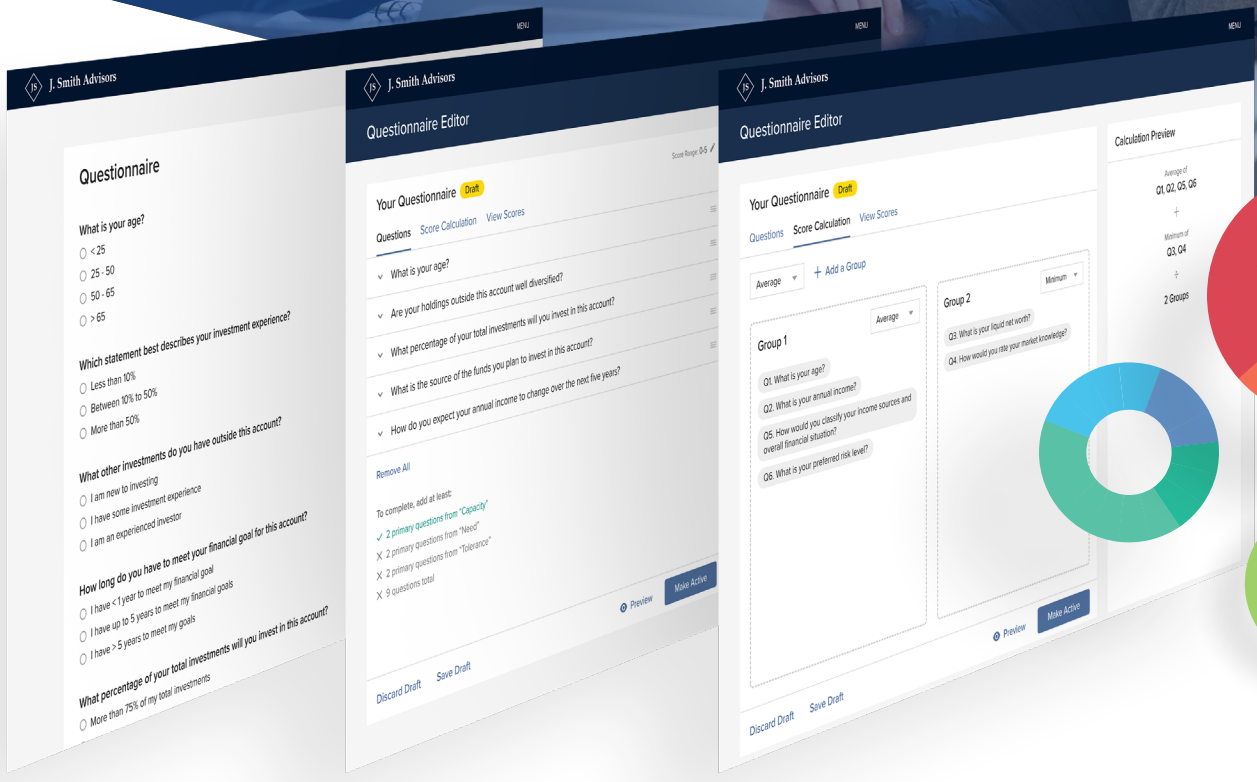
MENU

JS J. Smith Advisors

Questionnaire

What is your age?
< 25
25 - 50
50 - 65
> 65

Which statement best describes your investment experience?
Less than 10%
Between 10% to 50%
More than 50%

What other investments do you have outside this account?
I am new to investing
I have some investment experience
I am an experienced investor

How long do you have to meet your financial goal for this account?
I have < 1 year to meet my financial goal
I have up to 5 years to meet my financial goals
I have > 5 years to meet my goals

What percentage of your total investments will you invest in this account?
More than 75% of my total investments

MENU

JS J. Smith Advisors

Questionnaire Editor

Score Range: 0-5

Your Questionnaire Draft

Questions Score Calculation View Scores

What is your age?
Are your holdings outside this account well diversified?
What percentage of your total investments will you invest in this account?
What is the source of the funds you plan to invest in this account?
How do you expect your annual income to change over the next five years?

Remove All

To complete, add at least:
✓ 2 primary questions from "Capacity"
X 2 primary questions from "Need"
X 2 primary questions from "Tolerance"
X 9 questions total

Preview Make Active

Discard Draft Save Draft

MENU

JS J. Smith Advisors

Questionnaire Editor

Your Questionnaire Draft

Questions Score Calculation View Scores

Average + Add a Group

Group 1 Average
Q1. What is your age?
Q2. What is your annual income?
Q5. How would you classify your income sources and overall financial situation?
Q6. What is your preferred risk level?

Group 2 Minimum
Q3. What is your liquid net worth?
Q4. How would you rate your market knowledge?

Preview Make Active

Discard Draft Save Draft

Calculation Preview

Average of
Q1, Q2, Q5, Q6
+
Minimum of
Q3, Q4
÷
2 Groups